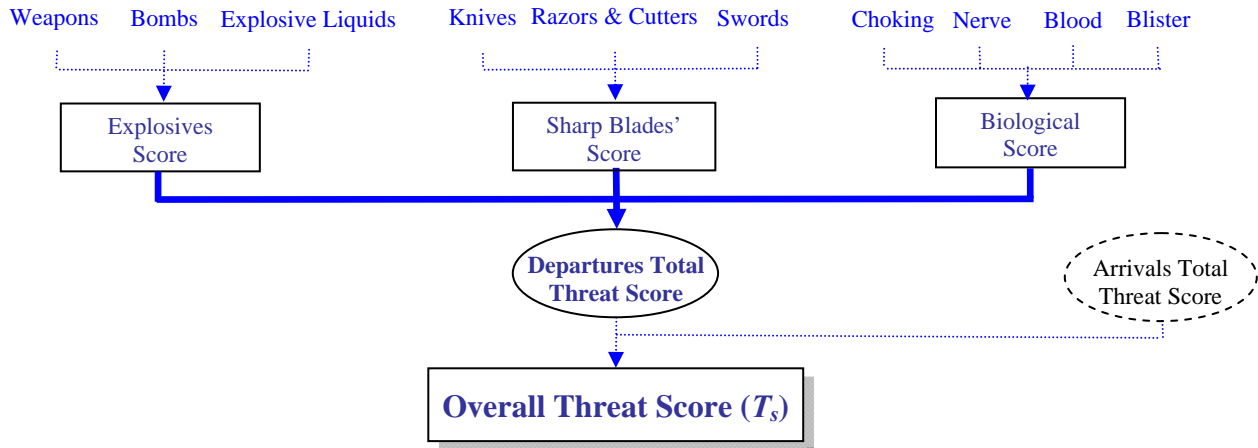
Weapons Bombs Explosive Liquids

Knives Razors & Cutters Swords

Choking Nerve Blood Blister

Explosives Score

Sharp Blades' Score

Biological Score

Departures Total Threat Score

Arrivals Total Threat Score

Overall Threat Score ($T_s$)